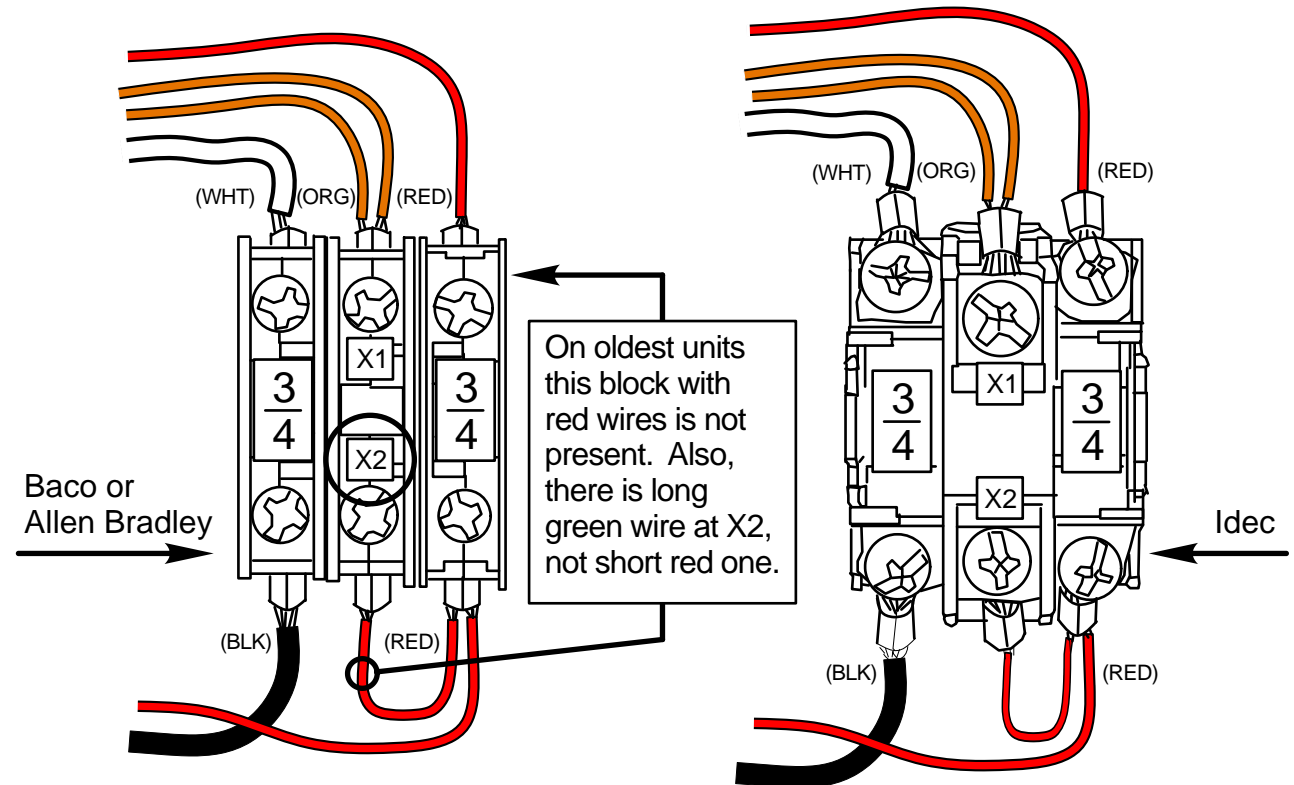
(WHT) (ORG) (RED)

X1

$\frac{3}{4}$

$\frac{3}{4}$

X2

Baco or Allen Bradley

(BLK) (RED)

On oldest units this block with red wires is not present. Also, there is long green wire at X2, not short red one.

(WHT) (ORG) (RED)

X1

$\frac{3}{4}$

$\frac{3}{4}$

X2

Idec

(BLK) (RED)